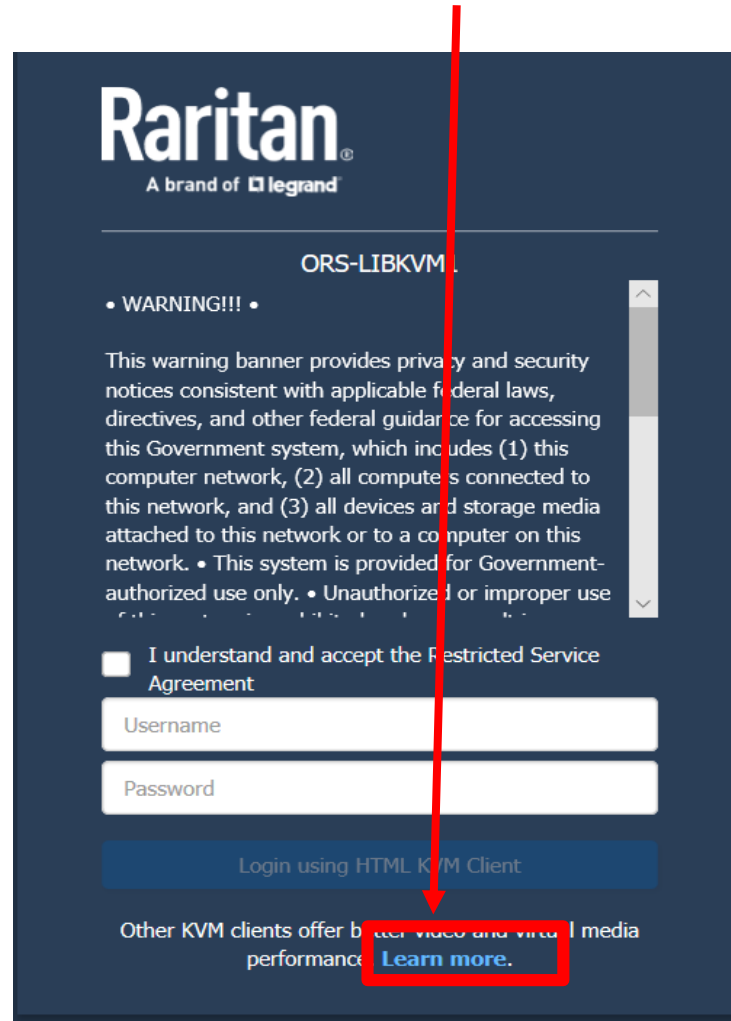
Raritan.
A brand of legrand

ORS-LIBKVM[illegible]

• WARNING!!! •

This warning banner provides privacy and security notices consistent with applicable federal laws, directives, and other federal guidance for accessing this Government system, which includes (1) this computer network, (2) all computers connected to this network, and (3) all devices and storage media attached to this network or to a computer on this network. • This system is provided for Government-authorized use only. • Unauthorized or improper use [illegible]

I understand and accept the Restricted Service Agreement

Username

Password

Login using HTML KVM Client

Other KVM clients offer b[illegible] video and virt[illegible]l media performance. Learn more.